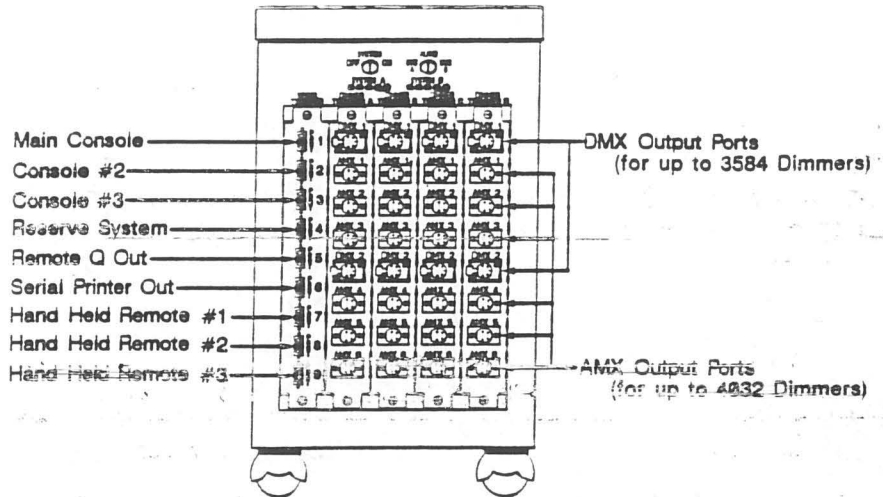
Main Console
Console #2
Console #3
Reserve System
Remote Q Out
Serial Printer Out
Hand Held Remote #1
Hand Held Remote #2
Hand Held Remote #3

DMX Output Ports (for up to 3584 Dimmers)

AMX Output Ports (for up to 4032 Dimmers)

1
2
3
4
5
6
7
8
9

OFF ON

AMX 1
AMX 1
AMX 1
AMX 1
AMX 2
AMX 2
AMX 2
AMX 2
AMX 3
AMX 3
AMX 3
AMX 3
DMX 2
DMX 2
DMX 2
DMX 2
AMX 4
AMX 4
AMX 4
AMX 4
AMX 5
AMX 5
AMX 5
AMX 5
AMX 6
AMX 6
AMX 6
AMX 6